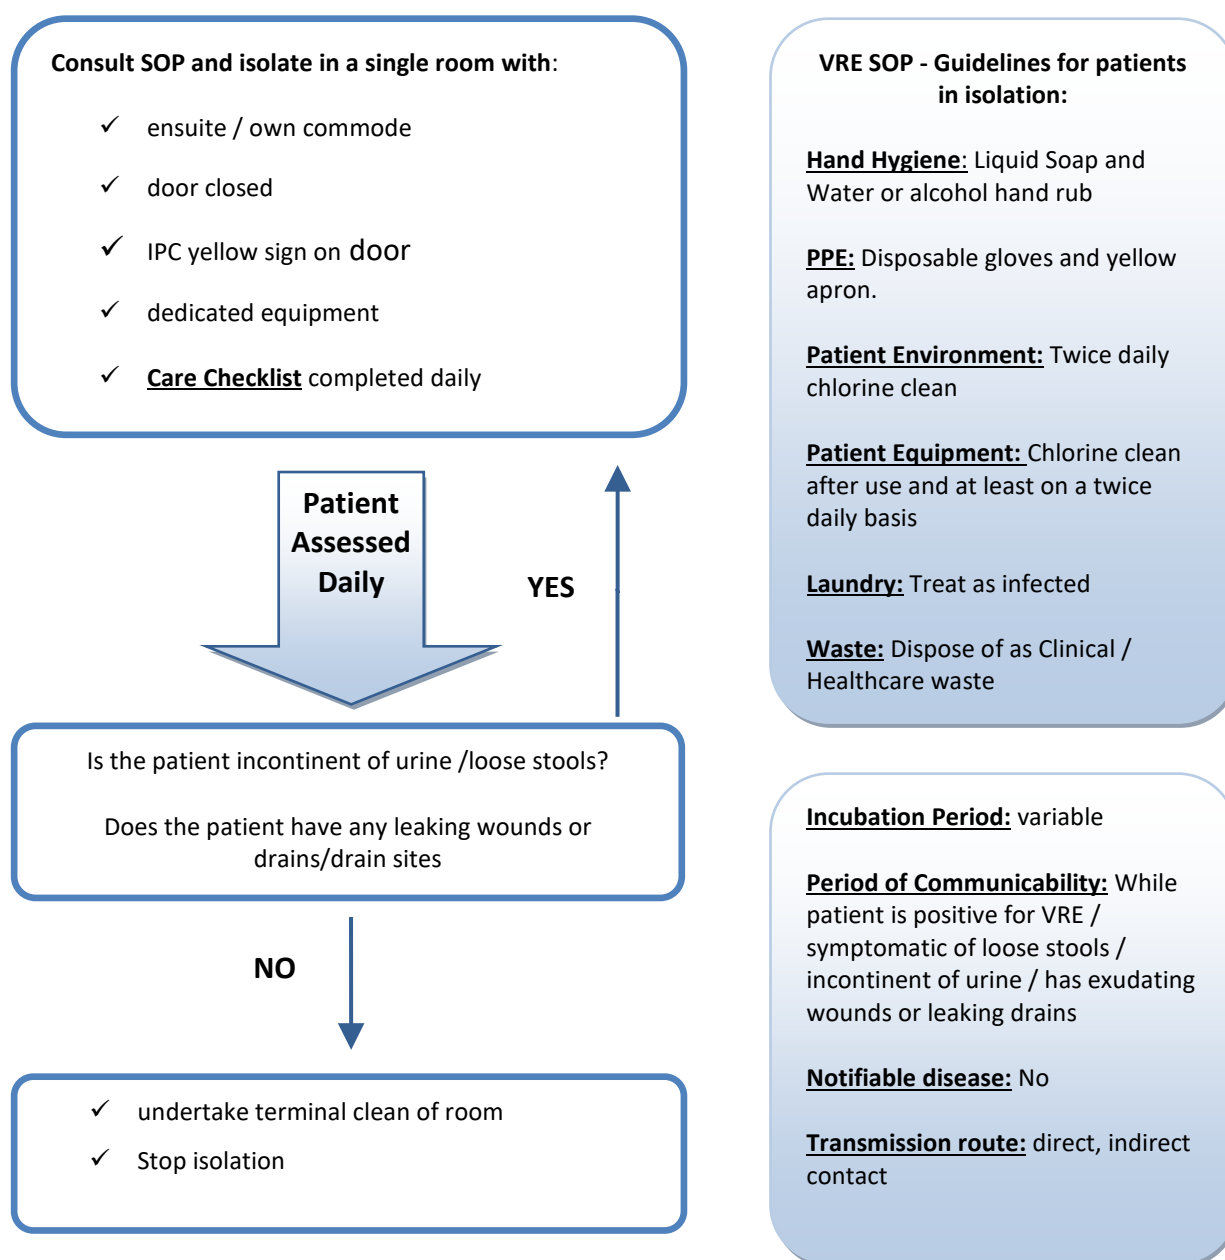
Consult SOP and isolate in a single room with:

✓ ensuite / own commode

✓ door closed

✓ IPC yellow sign on door

✓ dedicated equipment

✓ Care Checklist completed daily

Patient Assessed Daily

YES

Is the patient incontinent of urine /loose stools?

Does the patient have any leaking wounds or drains/drain sites

NO

✓ undertake terminal clean of room

✓ Stop isolation

VRE SOP - Guidelines for patients in isolation:

Hand Hygiene: Liquid Soap and Water or alcohol hand rub

PPE: Disposable gloves and yellow apron.

Patient Environment: Twice daily chlorine clean

Patient Equipment: Chlorine clean after use and at least on a twice daily basis

Laundry: Treat as infected

Waste: Dispose of as Clinical / Healthcare waste

Incubation Period: variable

Period of Communicability: While patient is positive for VRE / symptomatic of loose stools / incontinent of urine / has exudating wounds or leaking drains

Notifiable disease: No

Transmission route: direct, indirect contact